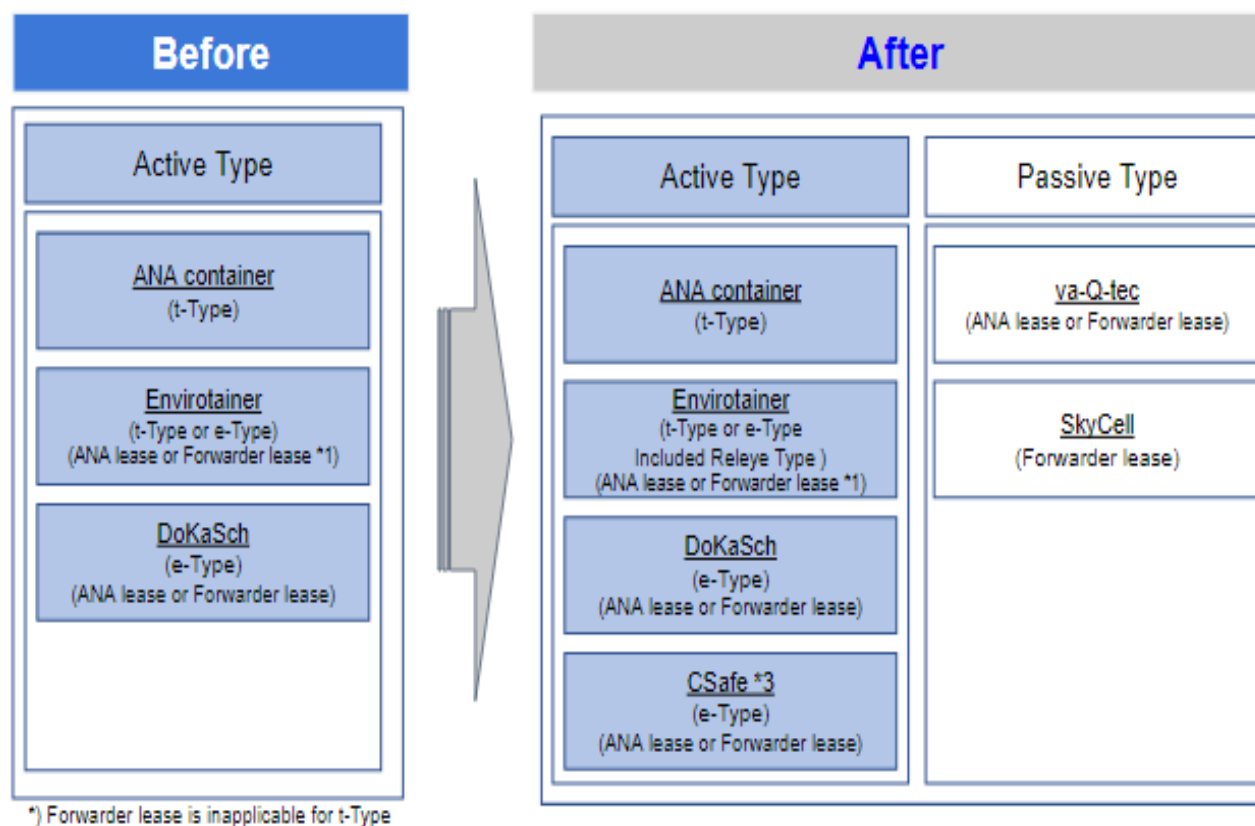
Before

Active Type

ANA container
(t-Type)

Envirotainer
(t-Type or e-Type)
(ANA lease or Forwarder lease *1)

DoKaSch
(e-Type)
(ANA lease or Forwarder lease)

*) Forwarder lease is inapplicable for t-Type

After

Active Type

ANA container
(t-Type)

Envirotainer
(t-Type or e-Type
Included Releye Type )
(ANA lease or Forwarder lease *1)

DoKaSch
(e-Type)
(ANA lease or Forwarder lease)

CSafe *3
(e-Type)
(ANA lease or Forwarder lease)

Passive Type

va-Q-tec
(ANA lease or Forwarder lease)

SkyCell
(Forwarder lease)